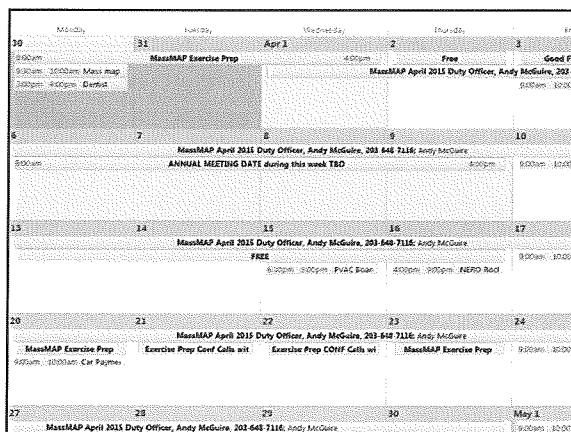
Monday Tuesday Wednesday Thursday Fr

30
8:00am
9:30am 10:00am Mass map
3:00pm 4:00pm Dentist

31
MassMAP Exercise Prep

Apr 1
4:00pm

2
Free
MassMAP April 2015 Duty Officer, Andy McGuire, 203

3
Good F
9:00am 10:00

6

7

8
MassMAP April 2015 Duty Officer, Andy McGuire, 203-648-7116; Andy McGuire
8:00am
ANNUAL MEETING DATE during this week TBD
4:00pm

9

10
9:00am 10:00

13

14

15
MassMAP April 2015 Duty Officer, Andy McGuire, 203-648-7116; Andy McGuire
FREE
6:30pm 8:00pm PVAC Boar

16
4:00pm 9:00pm NERO Reci

17
9:00am 10:00

20
MassMAP Exercise Prep
9:00am 10:00am Car Payme

21
Exercise Prep Conf Calls wit

22
MassMAP April 2015 Duty Officer, Andy McGuire, 203-648-7116; Andy McGuire
Exercise Prep CONF Calls wi

23
MassMAP Exercise Prep

24
9:00am 10:00

27

28
MassMAP April 2015 Duty Officer, Andy McGuire, 203-648-7116; Andy McGuire

29

30

May 1
9:00am 10:00